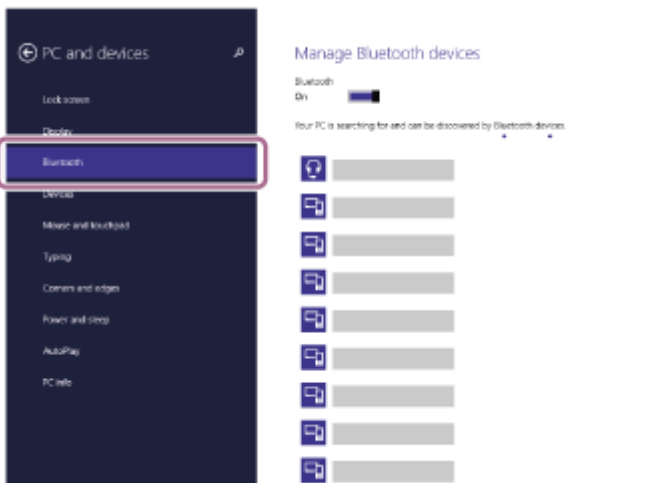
PC and devices

Lock screen

Display

Bluetooth

Devices

Mouse and touchpad

Typing

Corners and edges

Power and sleep

AutoPlay

PC info

Manage Bluetooth devices

Bluetooth

On

Your PC is searching for and can be discovered by Bluetooth devices.